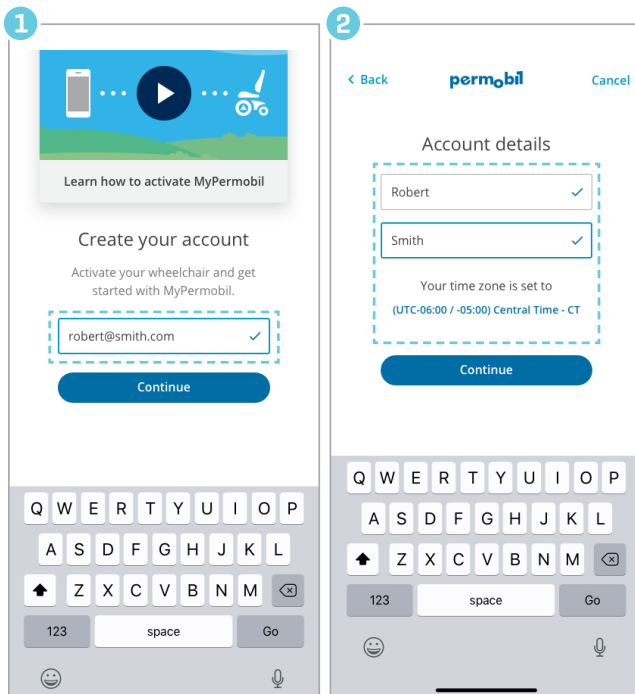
1

Learn how to activate MyPermobil

Create your account

Activate your wheelchair and get started with MyPermobil.

robert@smith.com

Continue

Q W E R T Y U I O P
A S D F G H J K L
Z X C V B N M
123 space Go

2

‹ Back permobil Cancel

Account details

Robert

Smith

Your time zone is set to

(UTC-06:00 / -05:00) Central Time - CT

Continue

Q W E R T Y U I O P
A S D F G H J K L
Z X C V B N M
123 space Go